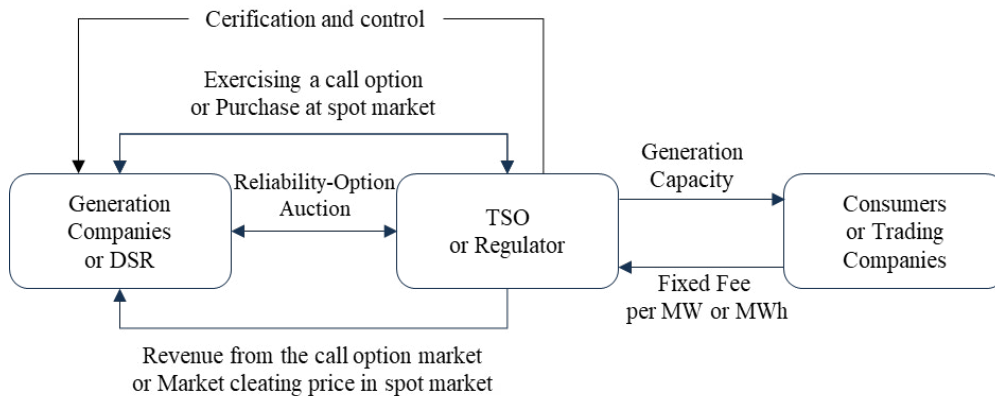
Cerification and control

Exercising a call option
or Purchase at spot market

Generation
Companies
or DSR

Reliability-Option
Auction

TSO
or Regulator

Generation
Capacity

Consumers
or Trading
Companies

Fixed Fee
per MW or MWh

Revenue from the call option market
or Market cleating price in spot market